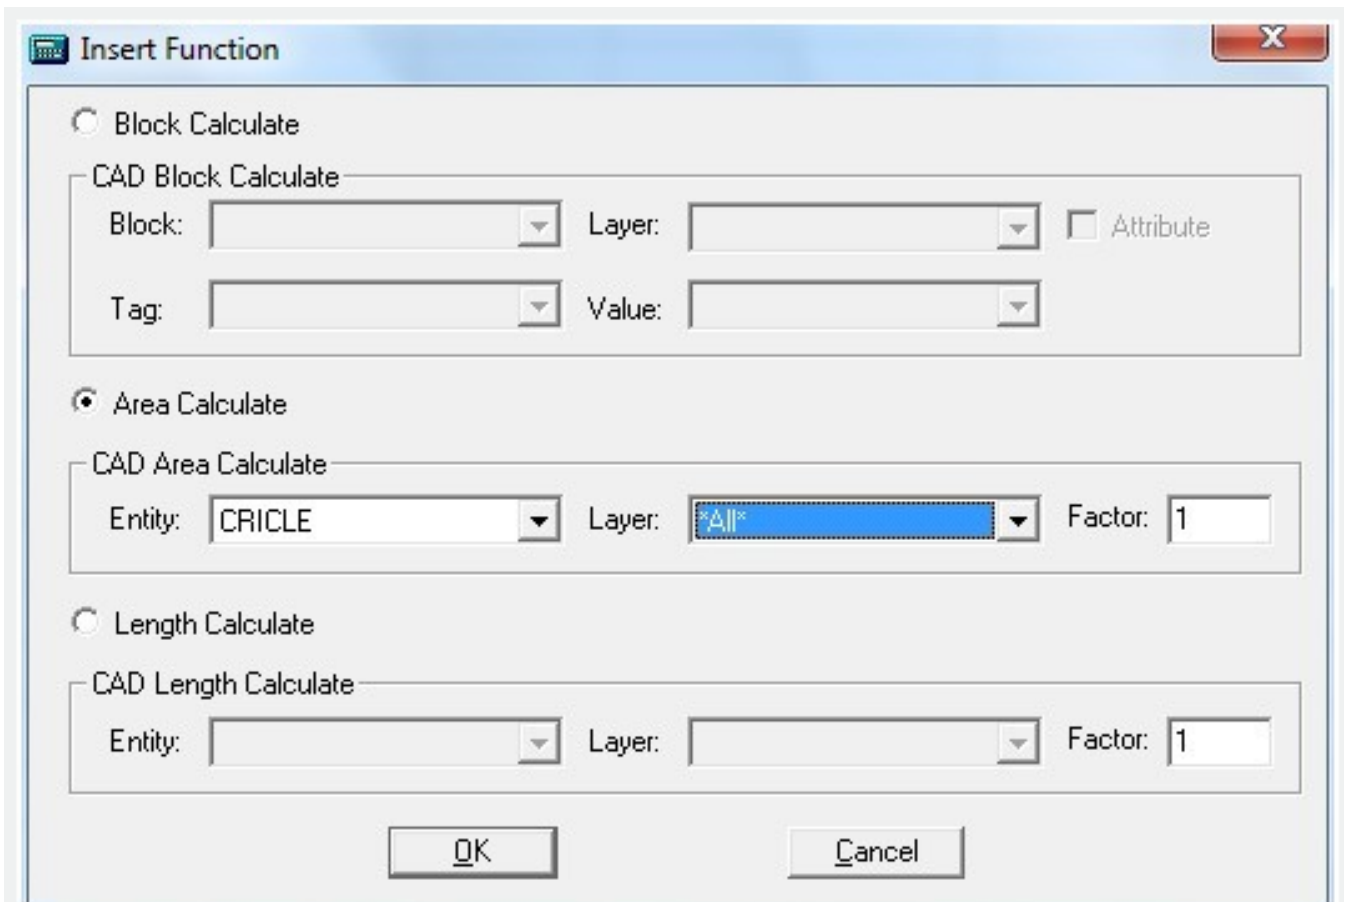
Insert Function

Block Calculate

CAD Block Calculate

Block:

Layer:

Attribute

Tag:

Value:

Area Calculate

CAD Area Calculate

Entity: CRICLE

Layer: *All*

Factor: 1

Length Calculate

CAD Length Calculate

Entity:

Layer:

Factor: 1

OK

Cancel